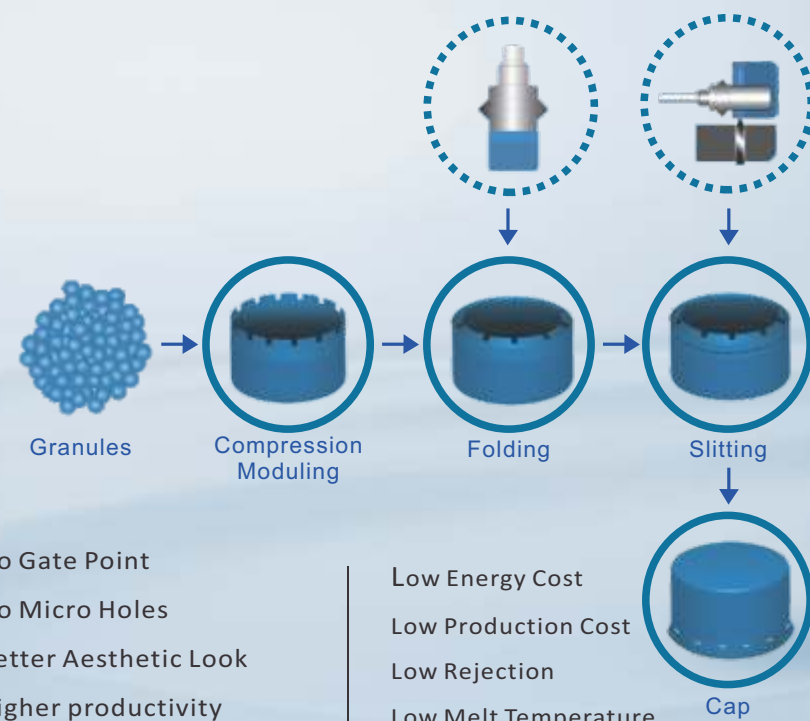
Granules

Compression Moduling

Folding

Slitting

Cap

o Gate Point

o Micro Holes

etter Aesthetic Look

igher productivity

Low Energy Cost

Low Production Cost

Low Rejection

Low Melt Temperature